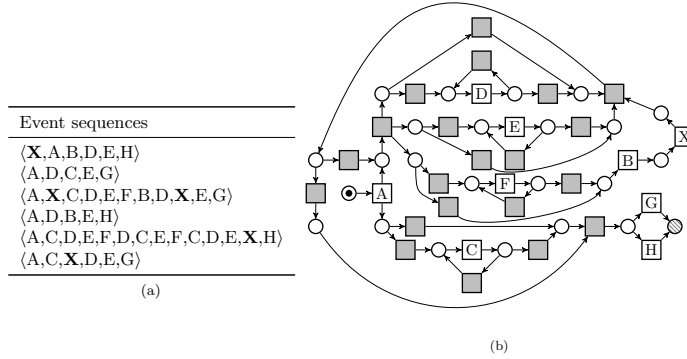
| Event sequences |
|---|
| $\langle \mathbf{X},A,B,D,E,H\rangle$ |
| $\langle A,D,C,E,G\rangle$ |
| $\langle A,\mathbf{X},C,D,E,F,B,D,\mathbf{X},E,G\rangle$ |
| $\langle A,D,B,E,H\rangle$ |
| $\langle A,C,D,E,F,D,C,E,F,C,D,E,\mathbf{X},H\rangle$ |
| $\langle A,C,\mathbf{X},D,E,G\rangle$ |

(a)

D
E
X
B
F
A
G
C
H

(b)